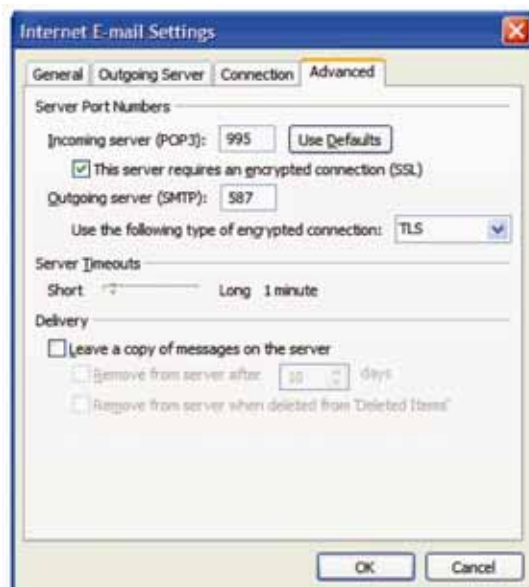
Internet E-mail Settings

General | Outgoing Server | Connection | Advanced

Server Port Numbers

Incoming server (POP3): 995 Use Defaults

This server requires an encrypted connection (SSL)

Outgoing server (SMTP): 587

Use the following type of encrypted connection: TLS

Server Timeouts

Short Long 1 minute

Delivery

Leave a copy of messages on the server

Remove from server after 10 days

Remove from server when deleted from 'Deleted Items'

OK Cancel